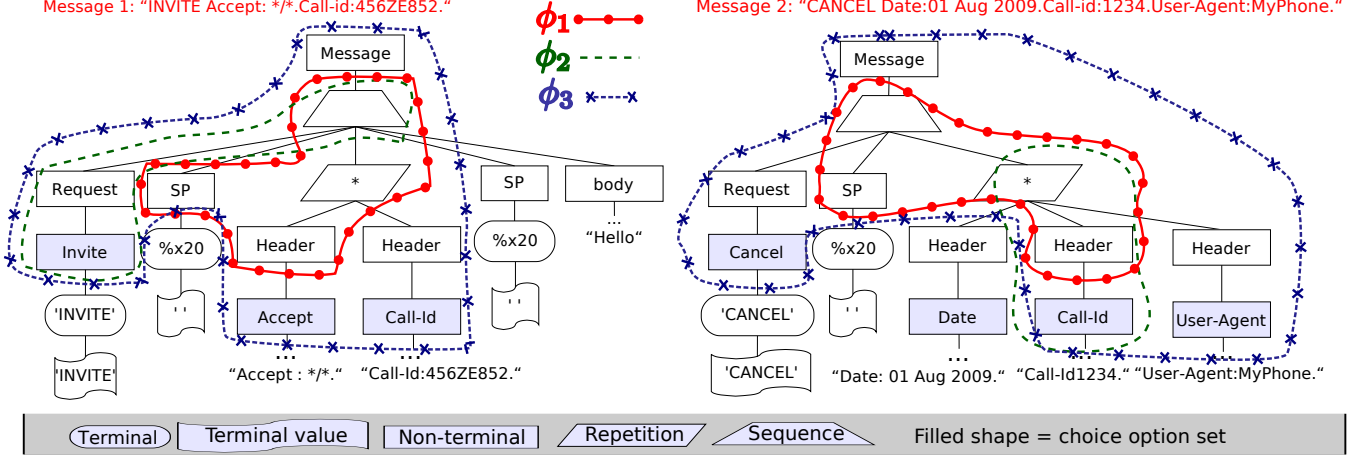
Message 1: "INVITE Accept: */*.Call-id:456ZE852."

$\phi_1$
$\phi_2$
$\phi_3$

Message 2: "CANCEL Date:01 Aug 2009.Call-id:1234.User-Agent:MyPhone."

Message
Request
SP
*
SP
body
Invite
%x20
Header
Header
%x20
...
"Hello"
'INVITE'
' '
Accept
Call-Id
' '
'INVITE'
...
...
"Accept : */*."
"Call-Id:456ZE852."

Message
Request
SP
*
Cancel
%x20
Header
Header
Header
'CANCEL'
' '
Date
Call-Id
User-Agent
'CANCEL'
...
...
...
"Date: 01 Aug 2009."
"Call-Id1234."
"User-Agent:MyPhone."

Terminal
Terminal value
Non-terminal
Repetition
Sequence
Filled shape = choice option set